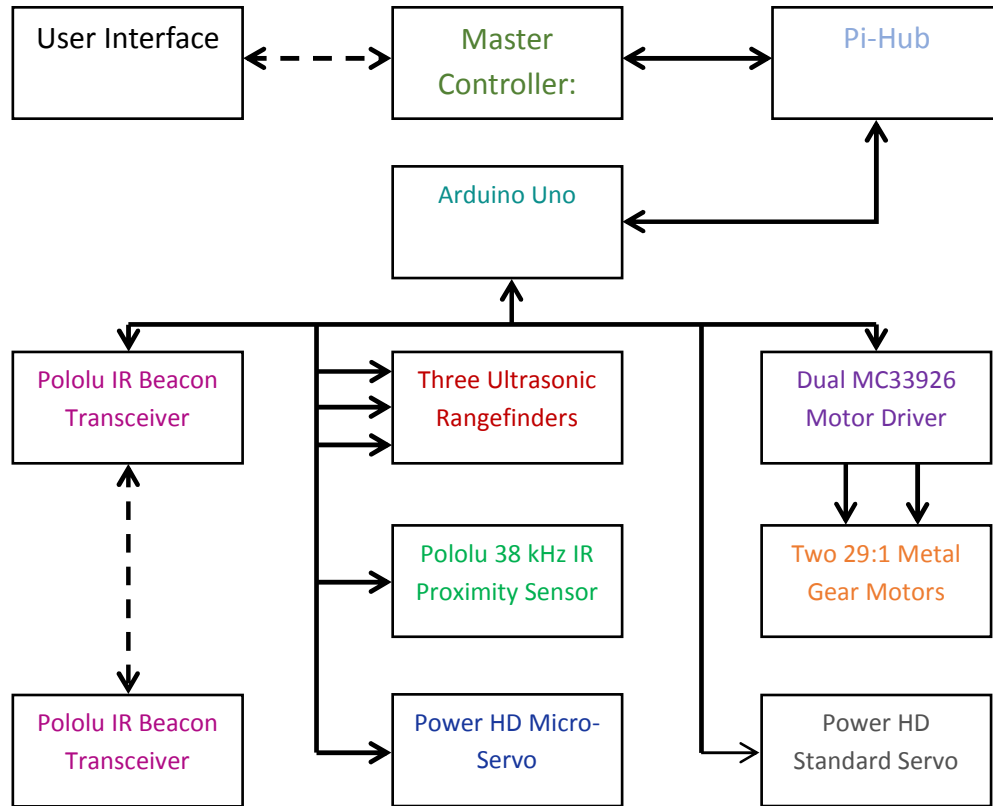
User Interface

Master Controller:

Pi-Hub

Arduino Uno

Pololu IR Beacon Transceiver

Three Ultrasonic Rangefinders

Dual MC33926 Motor Driver

Pololu 38 kHz IR Proximity Sensor

Two 29:1 Metal Gear Motors

Pololu IR Beacon Transceiver

Power HD Micro-Servo

Power HD Standard Servo